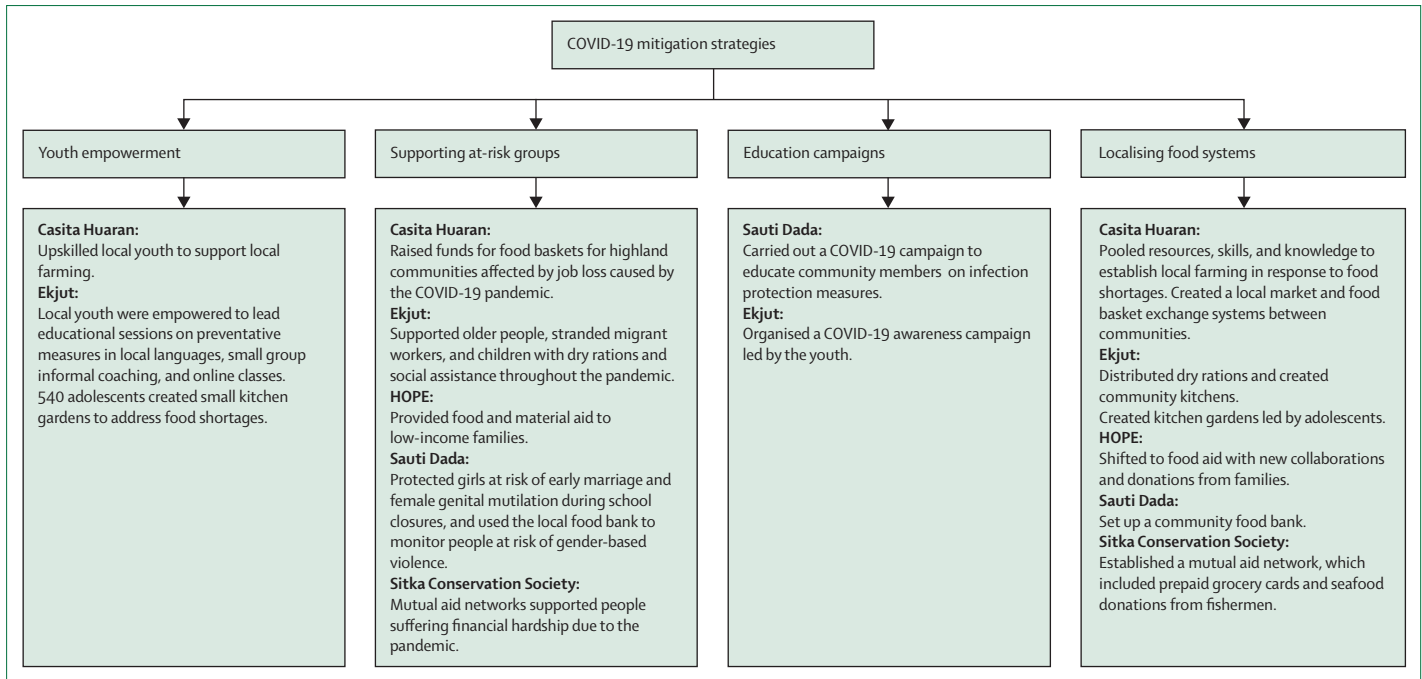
COVID-19 mitigation strategies

Youth empowerment

Supporting at-risk groups

Education campaigns

Localising food systems

**Casita Huaran:**
Upskilled local youth to support local farming.
**Ekjut:**
Local youth were empowered to lead educational sessions on preventative measures in local languages, small group informal coaching, and online classes. 540 adolescents created small kitchen gardens to address food shortages.

**Casita Huaran:**
Raised funds for food baskets for highland communities affected by job loss caused by the COVID-19 pandemic.
**Ekjut:**
Supported older people, stranded migrant workers, and children with dry rations and social assistance throughout the pandemic.
**HOPE:**
Provided food and material aid to low-income families.
**Sauti Dada:**
Protected girls at risk of early marriage and female genital mutilation during school closures, and used the local food bank to monitor people at risk of gender-based violence.
**Sitka Conservation Society:**
Mutual aid networks supported people suffering financial hardship due to the pandemic.

**Sauti Dada:**
Carried out a COVID-19 campaign to educate community members on infection protection measures.
**Ekjut:**
Organised a COVID-19 awareness campaign led by the youth.

**Casita Huaran:**
Pooled resources, skills, and knowledge to establish local farming in response to food shortages. Created a local market and food basket exchange systems between communities.
**Ekjut:**
Distributed dry rations and created community kitchens.
Created kitchen gardens led by adolescents.
**HOPE:**
Shifted to food aid with new collaborations and donations from families.
**Sauti Dada:**
Set up a community food bank.
**Sitka Conservation Society:**
Established a mutual aid network, which included prepaid grocery cards and seafood donations from fishermen.